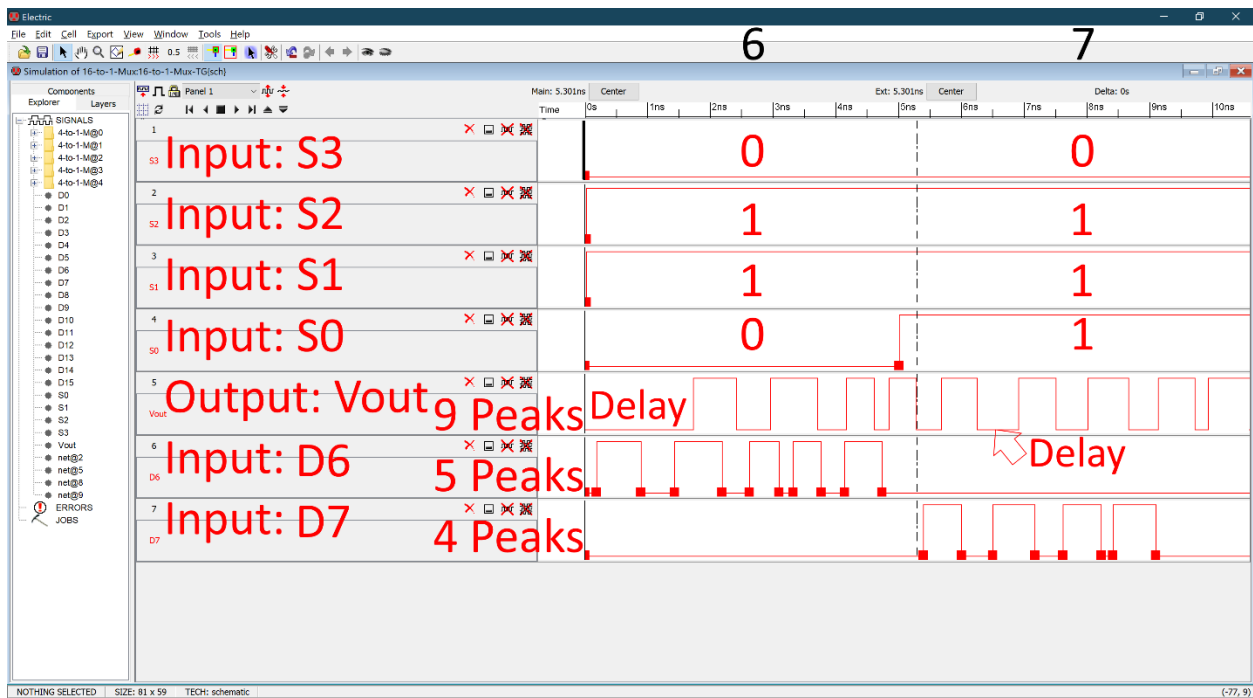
Electric

File Edit Cell Export View Window Tools Help

0.5

6

7

Simulation of 16-to-1-Mux:16-to-1-Mux-TG{sch}

Components
Explorer Layers

SIGNALS
4-to-1-M@0
4-to-1-M@1
4-to-1-M@2
4-to-1-M@3
4-to-1-M@4
D0
D1
D2
D3
D4
D5
D6
D7
D8
D9
D10
D11
D12
D13
D14
D15
S0
S1
S2
S3
Vout
net@2
net@5
net@8
net@9
ERRORS
JOBS

Panel 1

Main: 5.301ns Center Ext: 5.301ns Center Delta: 0s

Time 0s 1ns 2ns 3ns 4ns 5ns 6ns 7ns 8ns 9ns 10ns

1
S3 Input: S3
0 0

2
S2 Input: S2
1 1

3
S1 Input: S1
1 1

4
S0 Input: S0
0 1

5
Vout Output: Vout
9 Peaks Delay

6
D6 Input: D6
5 Peaks
Delay

7
D7 Input: D7
4 Peaks

NOTHING SELECTED SIZE: 81 x 59 TECH: schematic (-77, 9)